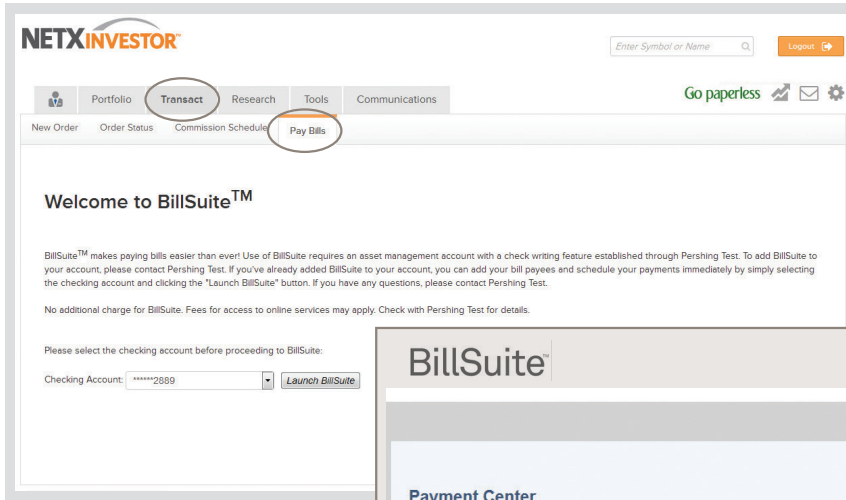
NETXINVESTOR™

Enter Symbol or Name

Logout

Portfolio Transact Research Tools Communications

Go paperless

New Order Order Status Commission Schedule Pay Bills

Welcome to BillSuite$^{TM}$

BillSuite$^{TM}$ makes paying bills easier than ever! Use of BillSuite requires an asset management account with a check writing feature established through Pershing Test. To add BillSuite to your account, please contact Pershing Test. If you've already added BillSuite to your account, you can add your bill payees and schedule your payments immediately by simply selecting the checking account and clicking the "Launch BillSuite" button. If you have any questions, please contact Pershing Test.

No additional charge for BillSuite. Fees for access to online services may apply. Check with Pershing Test for details.

Please select the checking account before proceeding to BillSuite:

Checking Account: ******2889 Launch BillSuite

BillSuite™

Payment Center